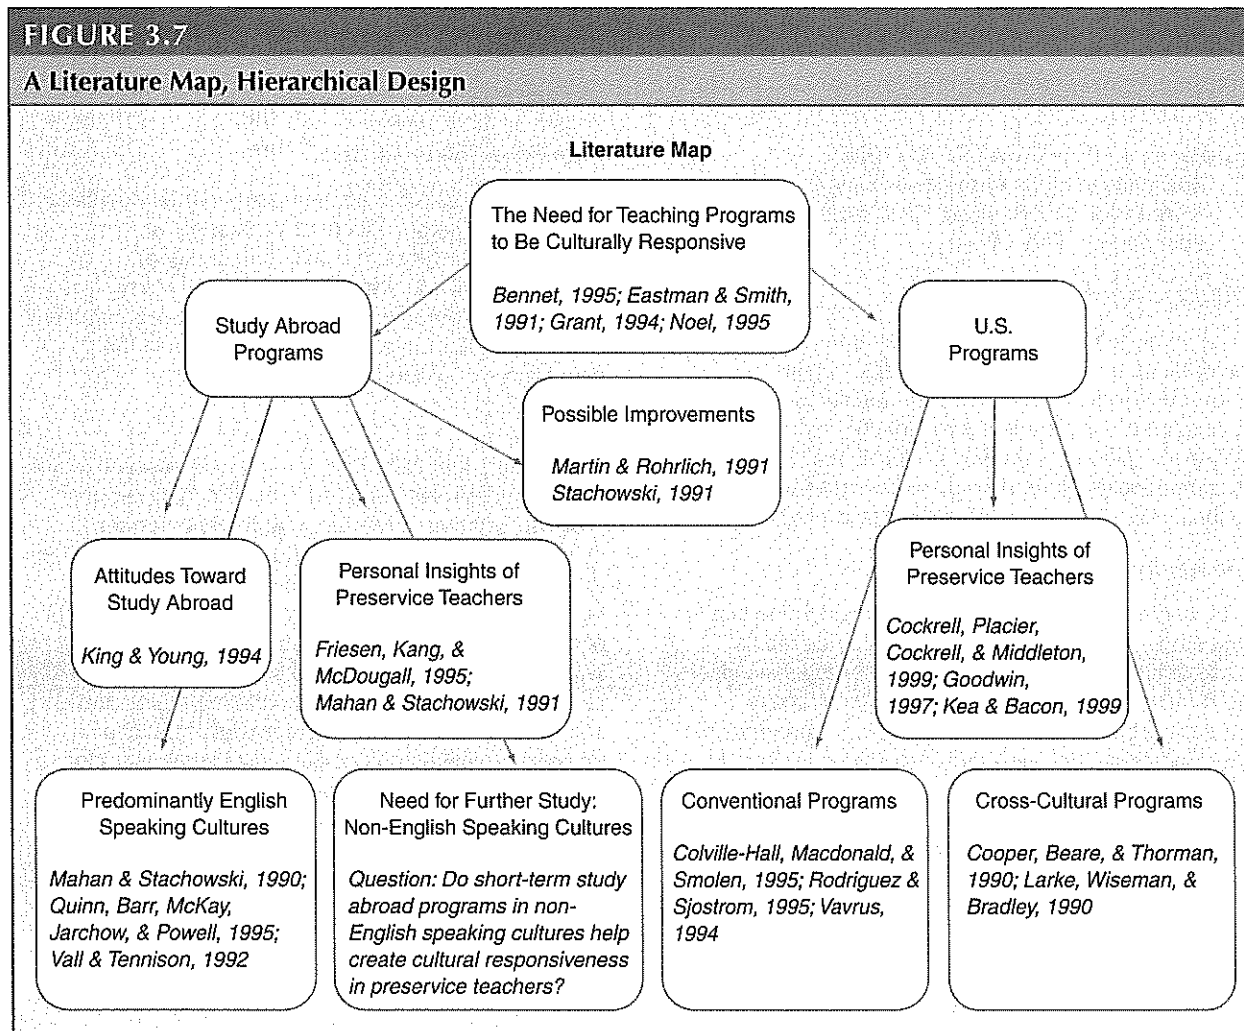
FIGURE 3.7

A Literature Map, Hierarchical Design

Literature Map

The Need for Teaching Programs to Be Culturally Responsive

Bennet, 1995; Eastman & Smith, 1991; Grant, 1994; Noel, 1995

Study Abroad Programs

U.S. Programs

Possible Improvements

Martin & Rohrlich, 1991
Stachowski, 1991

Attitudes Toward Study Abroad

King & Young, 1994

Personal Insights of Preservice Teachers

Friesen, Kang, & McDougall, 1995; Mahan & Stachowski, 1991

Personal Insights of Preservice Teachers

Cockrell, Placier, Cockrell, & Middleton, 1999; Goodwin, 1997; Kea & Bacon, 1999

Predominantly English Speaking Cultures

Mahan & Stachowski, 1990; Quinn, Barr, McKay, Jarchow, & Powell, 1995; Vall & Tennison, 1992

Need for Further Study: Non-English Speaking Cultures

Question: Do short-term study abroad programs in non-English speaking cultures help create cultural responsiveness in preservice teachers?

Conventional Programs

Colville-Hall, Macdonald, & Smolen, 1995; Rodriguez & Sjostrom, 1995; Vavrus, 1994

Cross-Cultural Programs

Cooper, Beare, & Thorman, 1990; Larke, Wiseman, & Bradley, 1990